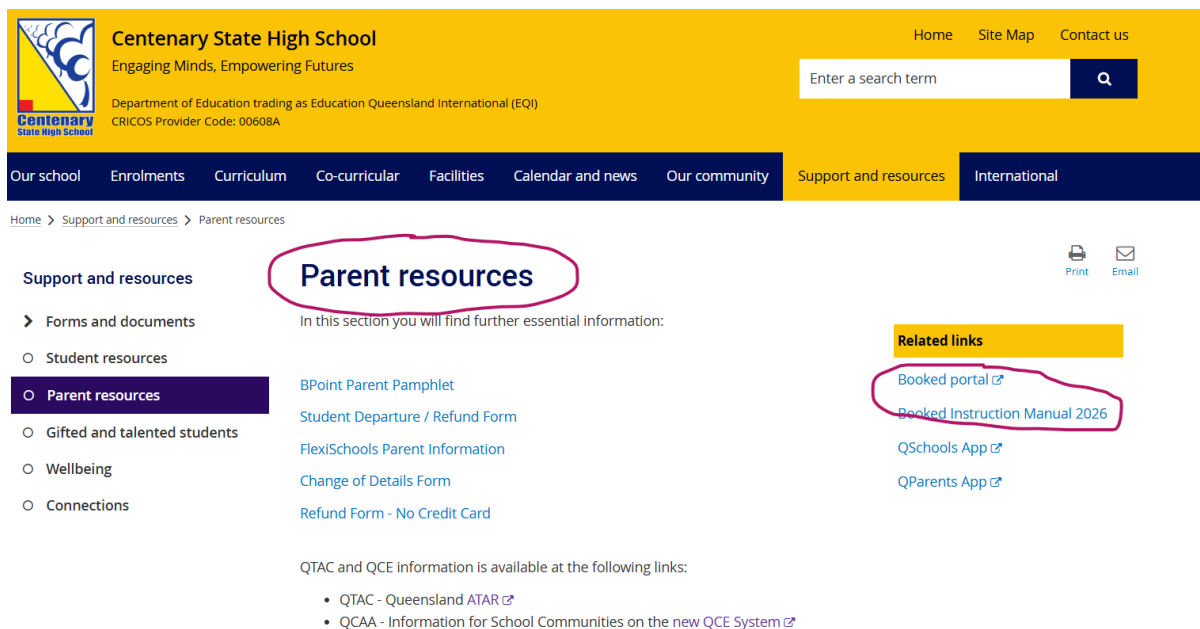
Centenary State High School

Centenary State High School
Engaging Minds, Empowering Futures

Department of Education trading as Education Queensland International (EQI)
CRICOS Provider Code: 00608A

Home Site Map Contact us

Enter a search term

Our school Enrolments Curriculum Co-curricular Facilities Calendar and news Our community Support and resources International

Home > Support and resources > Parent resources

Print Email

Support and resources

Forms and documents
Student resources
Parent resources
Gifted and talented students
Wellbeing
Connections

Parent resources

In this section you will find further essential information:

BPoint Parent Pamphlet
Student Departure / Refund Form
FlexiSchools Parent Information
Change of Details Form
Refund Form - No Credit Card

QTAC and QCE information is available at the following links:

- QTAC - Queensland ATAR
- QCAA - Information for School Communities on the new QCE System

Related links

Booked portal
Booked Instruction Manual 2026
QSchools App
QParents App